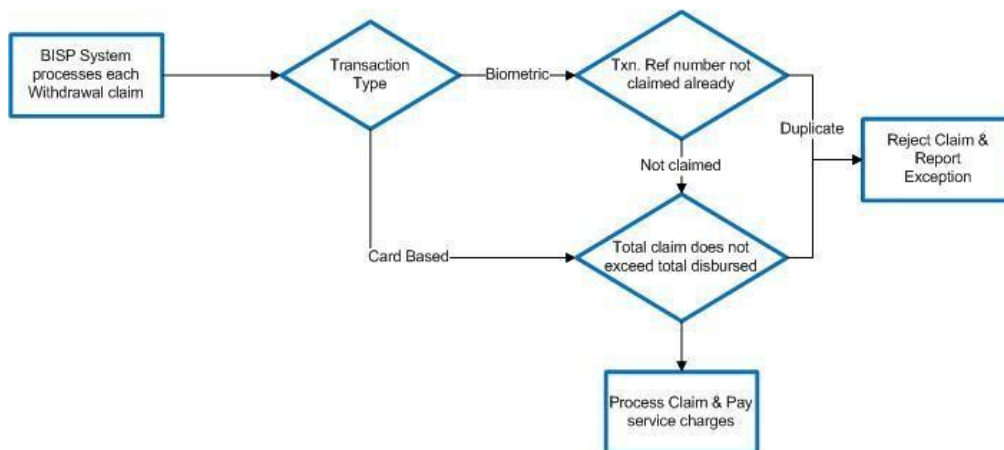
BISP System processes each Withdrawal claim

Transaction Type

Biometric

Txn. Ref number not claimed already

Duplicate

Reject Claim & Report Exception

Not claimed

Card Based

Total claim does not exceed total disbursed

Process Claim & Pay service charges